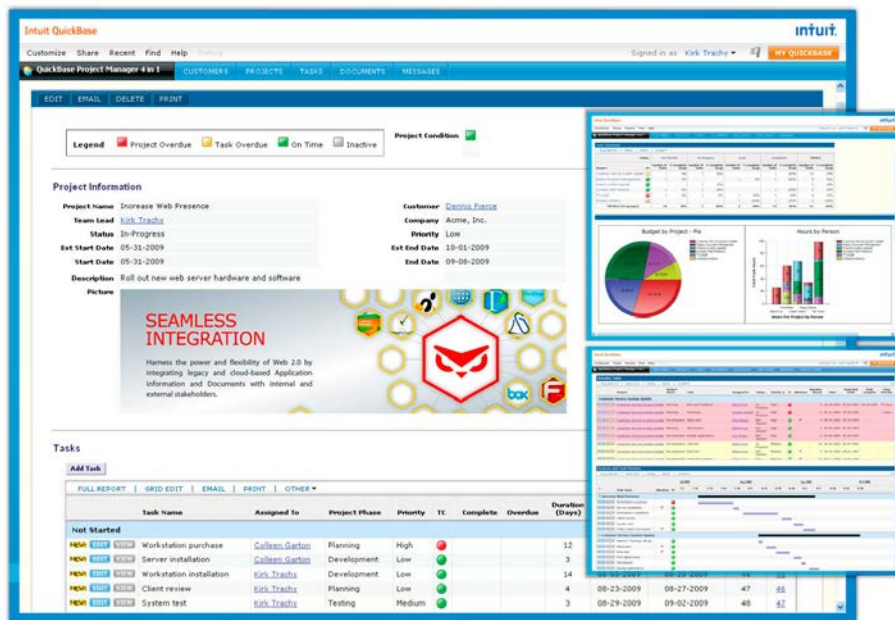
Intuit QuickBase

intuit

Customize Share Recent Find Help

Signed in as Kirk Trachy ▾

MY QUICKBASE

QuickBase Project Manager 4 in 1

CUSTOMERS PROJECTS TASKS DOCUMENTS MESSAGES

EDIT EMAIL DELETE PRINT

Legend Project Overdue Task Overdue On Time Inactive

Project Condition

Project Information

Project Name Increase Web Presence

Team Lead Kirk Trachy

Status In-Progress

Est Start Date 05-31-2009

Start Date 05-31-2009

Customer Dennis Pierce

Company Acme, Inc.

Priority Low

Est End Date 10-01-2009

End Date 09-08-2009

Description Roll out new web server hardware and software

Picture

SEAMLESS INTEGRATION

Harness the power and flexibility of Web 2.0 by integrating legacy and cloud-based Application information and Documents with internal and external stakeholders.

Tasks

Add Task

FULL REPORT | GRID EDIT | EMAIL | PRINT | OTHER ▾

| | Task Name | Assigned To | Project Phase | Priority | TC | Complete | Overdue | Duration (Days) | | | | |
|---|---|---|---|---|---|---|---|---|---|---|---|---|
| Not Started | | | | | | | | | | | | |
| NEW EDIT VIEW | Workstation purchase | Colleen Garton | Planning | High | | | | 12 | | | | |
| NEW EDIT VIEW | Server installation | Colleen Garton | Development | Low | | | | 3 | | | | |
| NEW EDIT VIEW | Workstation installation | Kirk Trachy | Development | Low | | | | 14 | | | | |
| NEW EDIT VIEW | Client review | Kirk Trachy | Planning | Low | | | | 4 | 08-23-2009 | 08-26-2009 | 47 | 46 |
| NEW EDIT VIEW | System test | Kirk Trachy | Testing | Medium | | | | 3 | 08-29-2009 | 09-02-2009 | 47 | 47 |

Budget by Project - Pie

Hours by Person